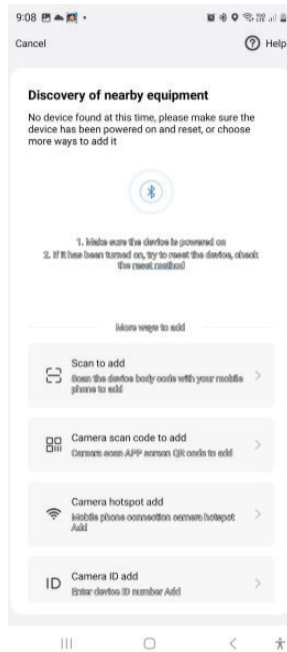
9:08

Cancel

Help

Discovery of nearby equipment

No device found at this time, please make sure the device has been powered on and reset, or choose more ways to add it

1. Make sure the device is powered on
2. If it has been turned on, try to reset the device, check the reset method

More ways to add

Scan to add
Scan the device body code with your mobile phone to add

Camera scan code to add
Camera scan APP screen QR code to add

Camera hotspot add
Mobile phone connection camera hotspot Add

ID Camera ID add
Enter device ID number Add